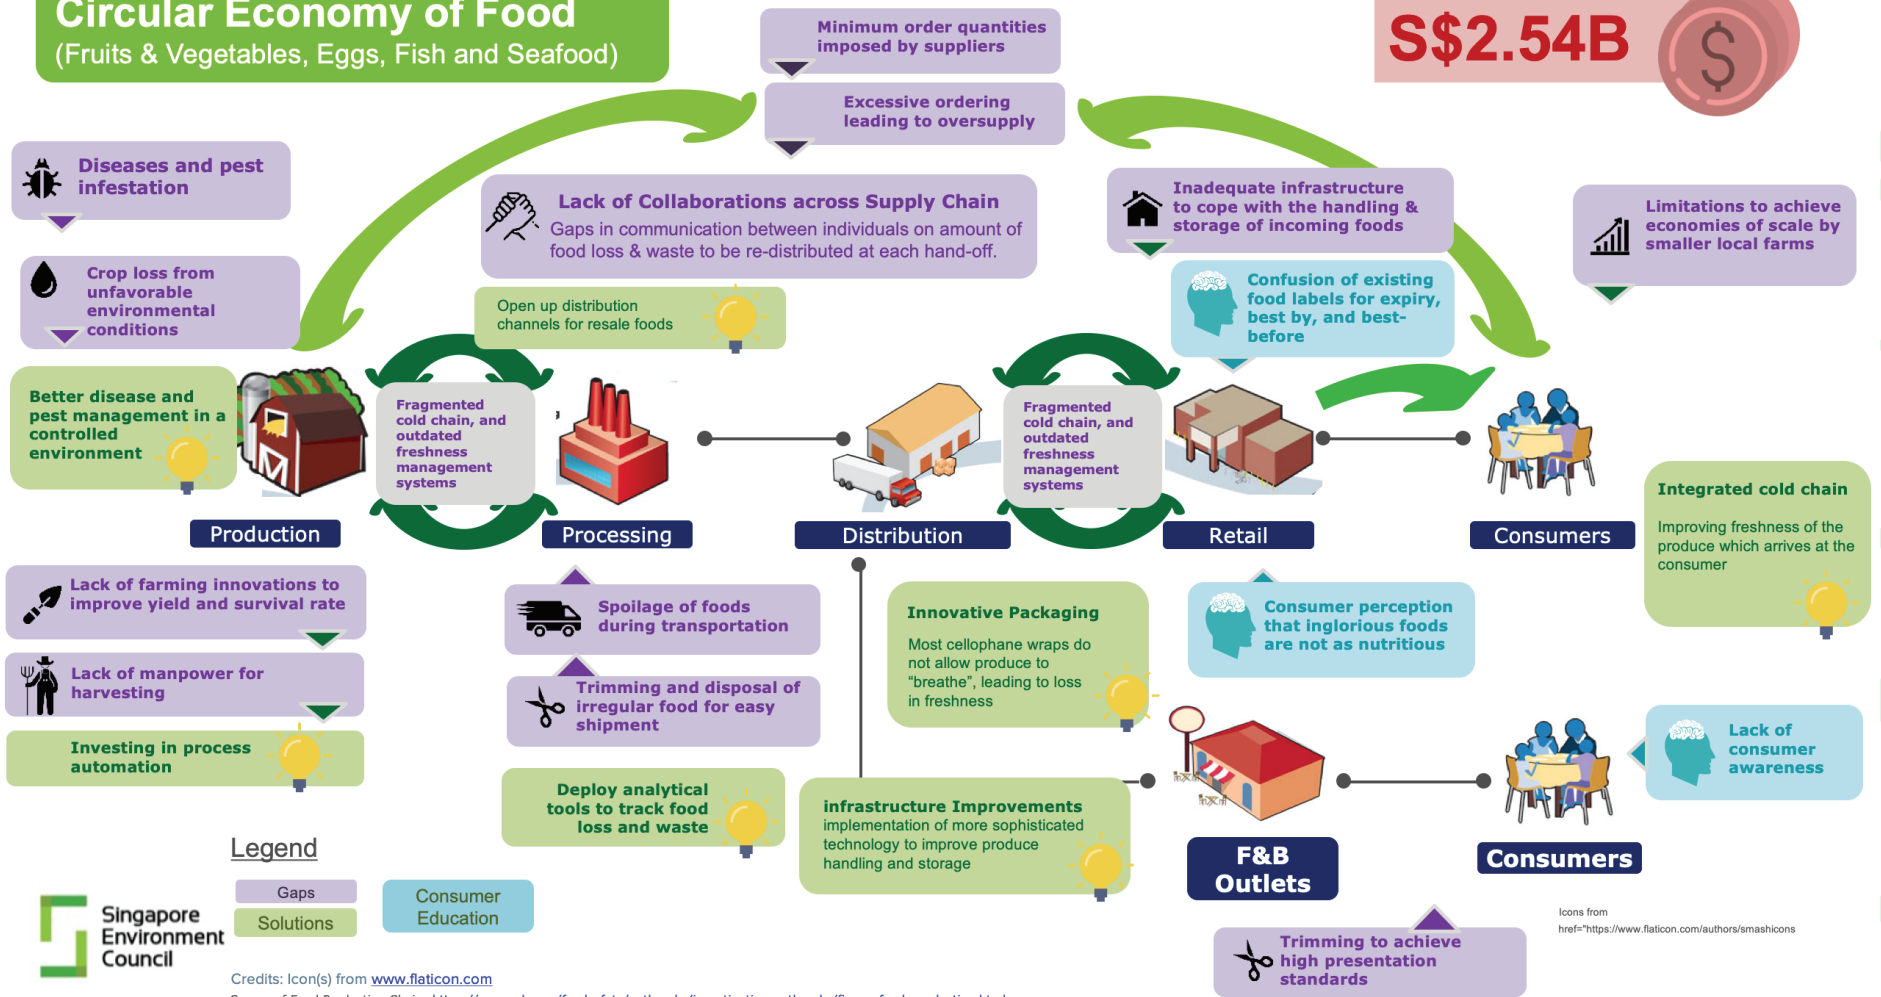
Circular Economy of Food
(Fruits & Vegetables, Eggs, Fish and Seafood)

Minimum order quantities imposed by suppliers

Excessive ordering leading to oversupply

S$2.54B

Diseases and pest infestation

Crop loss from unfavorable environmental conditions

Lack of Collaborations across Supply Chain
Gaps in communication between individuals on amount of food loss & waste to be re-distributed at each hand-off.

Inadequate infrastructure to cope with the handling & storage of incoming foods

Limitations to achieve economies of scale by smaller local farms

Open up distribution channels for resale foods

Confusion of existing food labels for expiry, best by, and best-before

Better disease and pest management in a controlled environment

Fragmented cold chain, and outdated freshness management systems

Fragmented cold chain, and outdated freshness management systems

Production

Processing

Distribution

Retail

Consumers

Integrated cold chain
Improving freshness of the produce which arrives at the consumer

Lack of farming innovations to improve yield and survival rate

Lack of manpower for harvesting

Investing in process automation

Spoilage of foods during transportation

Trimming and disposal of irregular food for easy shipment

Deploy analytical tools to track food loss and waste

Innovative Packaging
Most cellophane wraps do not allow produce to "breathe", leading to loss in freshness

Consumer perception that inglorious foods are not as nutritious

infrastructure Improvements
implementation of more sophisticated technology to improve produce handling and storage

Lack of consumer awareness

F&B Outlets

Consumers

Legend
Gaps
Solutions
Consumer Education

Singapore Environment Council

Credits: Icon(s) from www.flaticon.com

Icons from href="https://www.flaticon.com/authors/smashicons

Trimming to achieve high presentation standards